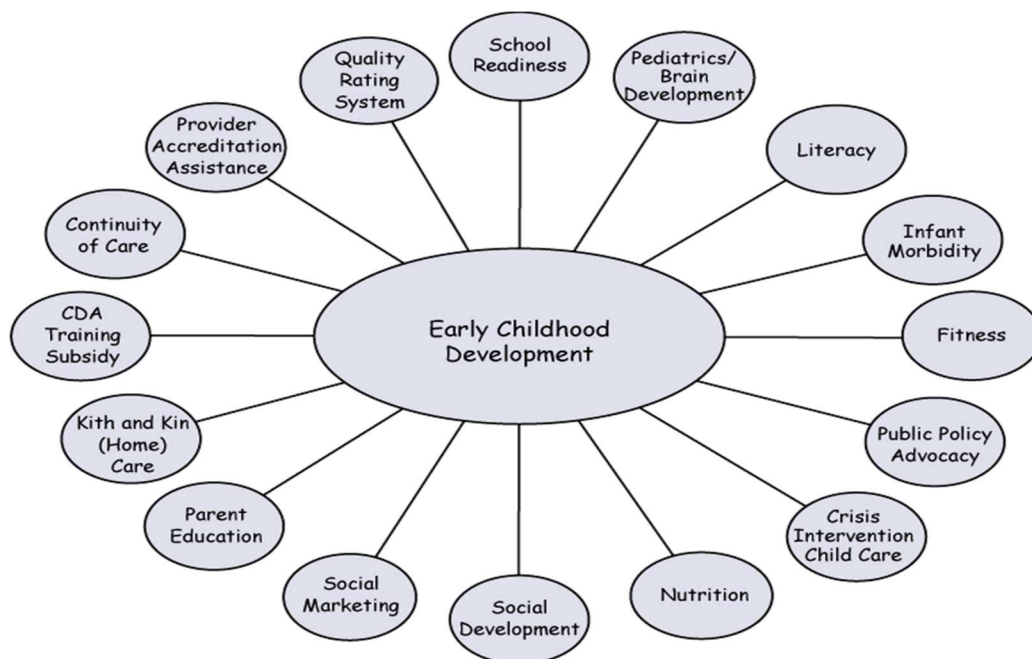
Early Childhood Development

School Readiness

Pediatrics/ Brain Development

Literacy

Infant Morbidity

Fitness

Public Policy Advocacy

Crisis Intervention Child Care

Nutrition

Social Development

Social Marketing

Parent Education

Kith and Kin (Home) Care

CDA Training Subsidy

Continuity of Care

Provider Accreditation Assistance

Quality Rating System